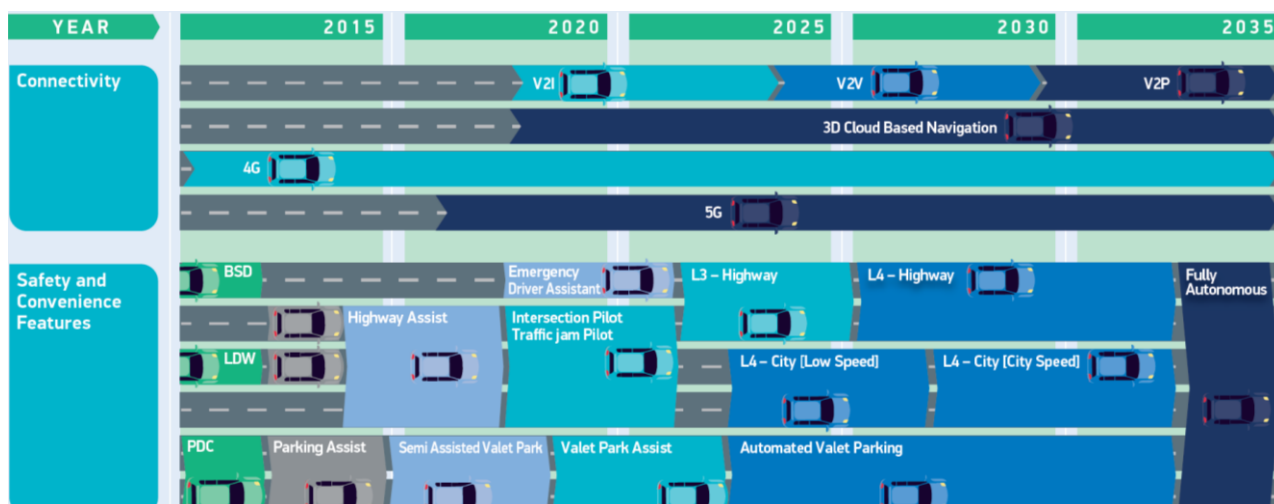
YEAR

2015

2020

2025

2030

2035

Connectivity

V2I

V2V

V2P

3D Cloud Based Navigation

4G

5G

Safety and Convenience Features

BSD

Emergency Driver Assistant

L3 – Highway

L4 – Highway

Fully Autonomous

Highway Assist

Intersection Pilot Traffic jam Pilot

LDW

L4 – City [Low Speed]

L4 – City [City Speed]

PDC

Parking Assist

Semi Assisted Valet Park

Valet Park Assist

Automated Valet Parking